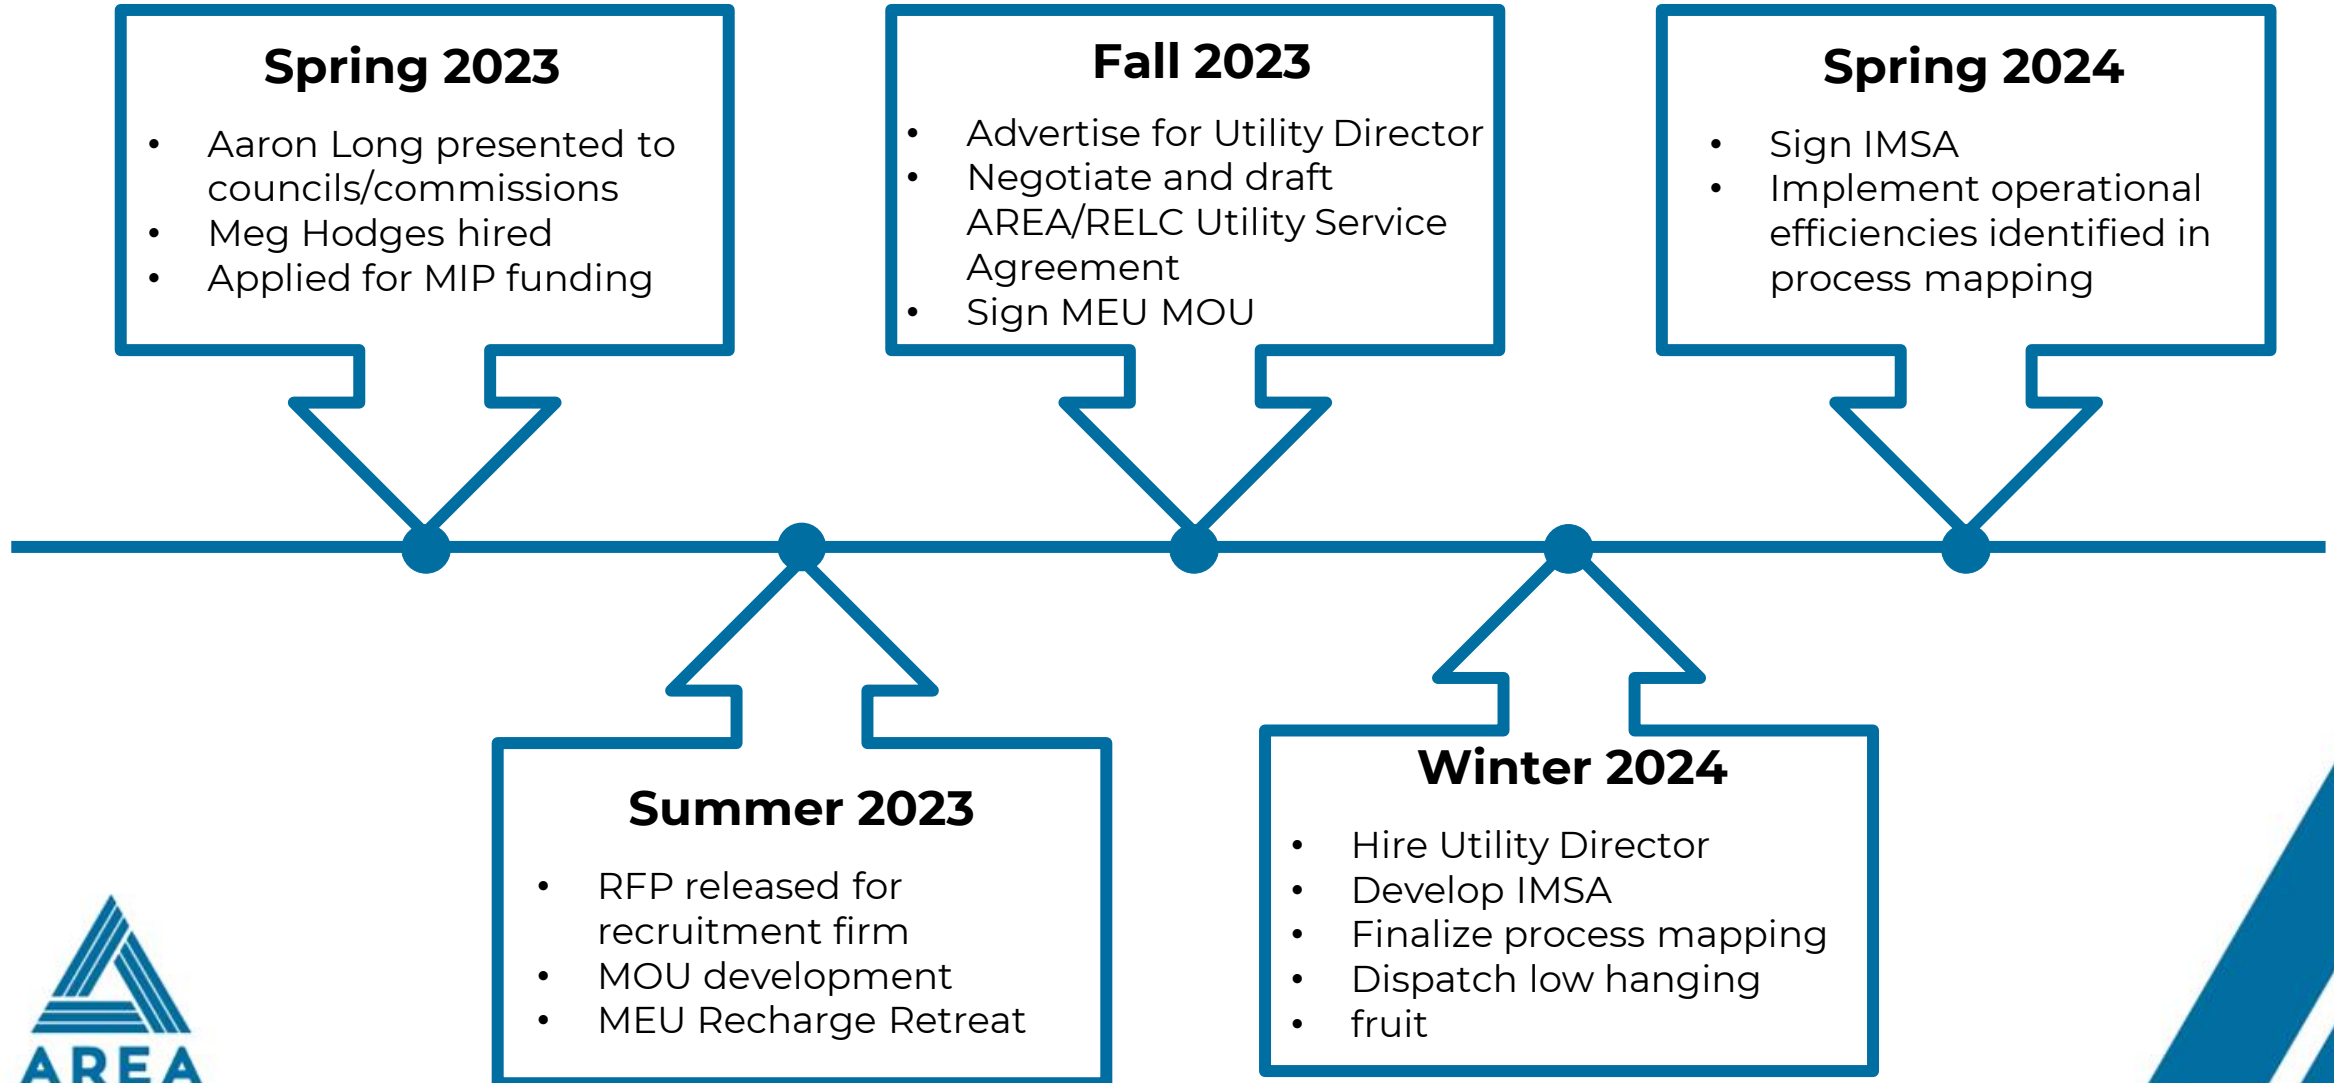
Spring 2023

- Aaron Long presented to councils/commissions
- Meg Hodges hired
- Applied for MIP funding

Fall 2023

- Advertise for Utility Director
- Negotiate and draft AREA/RELC Utility Service Agreement
- Sign MEU MOU

Spring 2024

- Sign IMSA
- Implement operational efficiencies identified in process mapping

Summer 2023

- RFP released for recruitment firm
- MOU development
- MEU Recharge Retreat

Winter 2024

- Hire Utility Director
- Develop IMSA
- Finalize process mapping
- Dispatch low hanging
- fruit

AREA